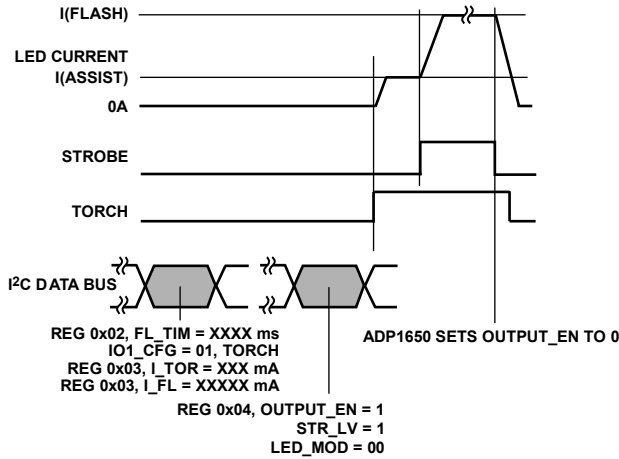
I(FLASH)

LED CURRENT
I(ASSIST)

0A

STROBE

TORCH

$I^2C$ DATA BUS

REG 0x02, FL_TIM = XXXX ms
IO1_CFG = 01, TORCH
REG 0x03, I_TOR = XXX mA
REG 0x03, I_FL = XXXXX mA

REG 0x04, OUTPUT_EN = 1
STR_LV = 1
LED_MOD = 00

ADP1650 SETS OUTPUT_EN TO 0